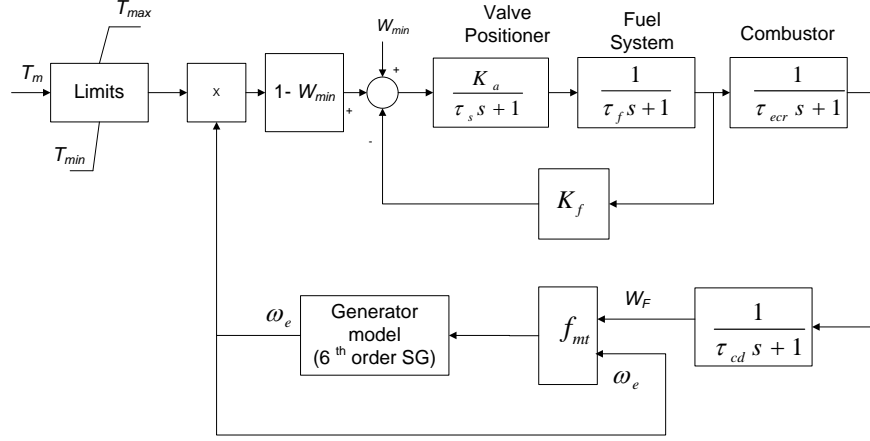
$T_{max}$

$T_m$

Limits

$T_{min}$

x

1- $W_{min}$

$W_{min}$

+

+

-

Valve Positioner

$\frac{K_a}{\tau_s s + 1}$

Fuel System

$\frac{1}{\tau_f s + 1}$

Combustor

$\frac{1}{\tau_{ecr} s + 1}$

$K_f$

$\omega_e$

Generator model (6 th order SG)

$f_{mt}$

$W_F$

$\omega_e$

$\frac{1}{\tau_{cd} s + 1}$